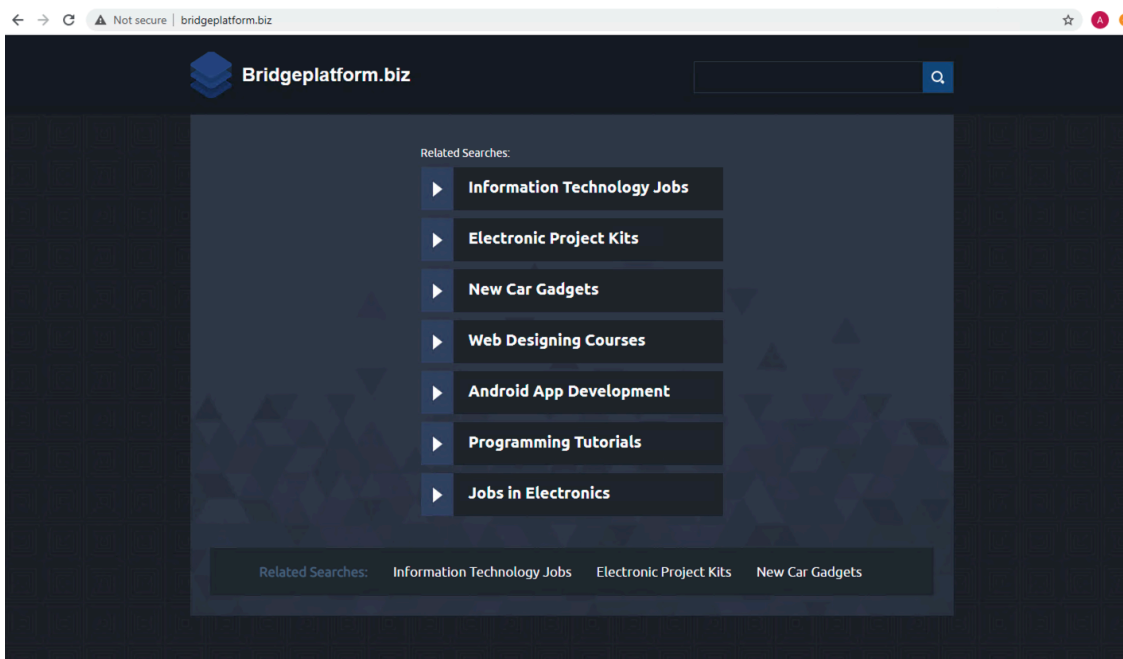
Not secure | bridgeplatform.biz

A

Bridgeplatform.biz

Related Searches:

Information Technology Jobs

Electronic Project Kits

New Car Gadgets

Web Designing Courses

Android App Development

Programming Tutorials

Jobs in Electronics

Related Searches: Information Technology Jobs Electronic Project Kits New Car Gadgets